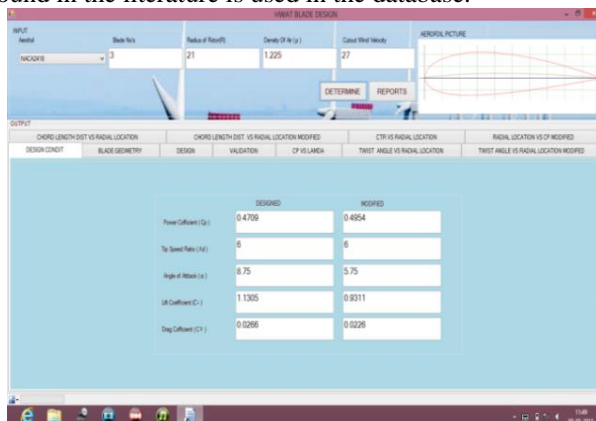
found in the literature is used in the database.

HAWT BLADE DESIGN

INPUT

Aerofoil
NACA2415

Blade No's
3

Radius of Rotor(R)
21

Density Of Air (ρ)
1.225

Cutout Wind Velocity
27

AEROFOIL PICTURE

DETERMINE

REPORTS

OUTPUT

CHORD LENGTH DIST VS RADIAL LOCATION

CHORD LENGTH DIST. VS RADIAL LOCATION MODIFIED

CTR VS RADIAL LOCATION

RADIAL LOCATION VS CP MODIFIED

DESIGN CONDIT

BLADE GEOMETRY

DESIGN

VALIDATION

CP VS LAMDA

TWIST ANGLE VS RADIAL LOCATION

TWIST ANGLE VS RADIAL LOCATION MODIFIED

| | DESIGNED | MODIFIED |
|---|---|---|
| Power Cofficient ( Cp ) | 0.4709 | 0.4954 |
| Tip Speed Ratio ( λd ) | 6 | 6 |
| Angle of Attack ( α ) | 8.75 | 5.75 |
| Lift Coefficient ( Cl ) | 1.1305 | 0.9311 |
| Drag Cofficent ( Cd ) | 0.0266 | 0.0226 |

13:49